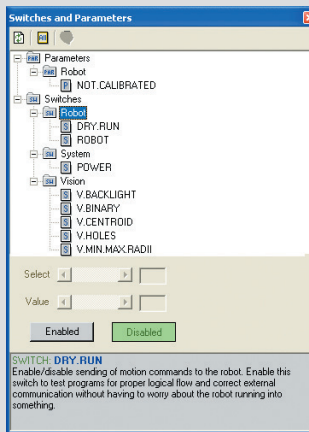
Switches and Parameters

PAR Parameters
PAR Robot
P NOT.CALIBRATED
SW Switches
SW Robot
S DRY.RUN
S ROBOT
SW System
S POWER
SW Vision
S V.BACKLIGHT
S V.BINARY
S V.CENTROID
S V.HOLES
S V.MIN.MAX.RADII

Select

Value

Enabled

Disabled

SWITCH: DRY.RUN
Enable/disable sending of motion commands to the robot. Enable this switch to test programs for proper logical flow and correct external communication without having to worry about the robot running into something.